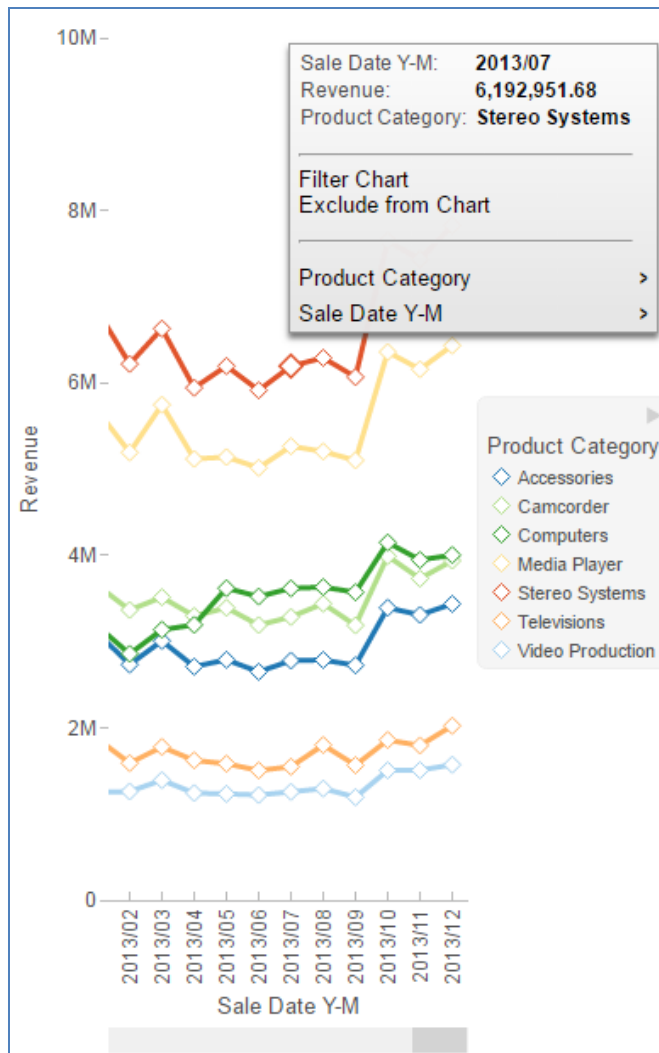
10M

8M

6M

4M

2M

0

Revenue

Sale Date Y-M: 2013/07
Revenue: 6,192,951.68
Product Category: Stereo Systems

Filter Chart
Exclude from Chart

Product Category >
Sale Date Y-M >

Product Category
Accessories
Camcorder
Computers
Media Player
Stereo Systems
Televisions
Video Production

2013/02
2013/03
2013/04
2013/05
2013/06
2013/07
2013/08
2013/09
2013/10
2013/11
2013/12

Sale Date Y-M